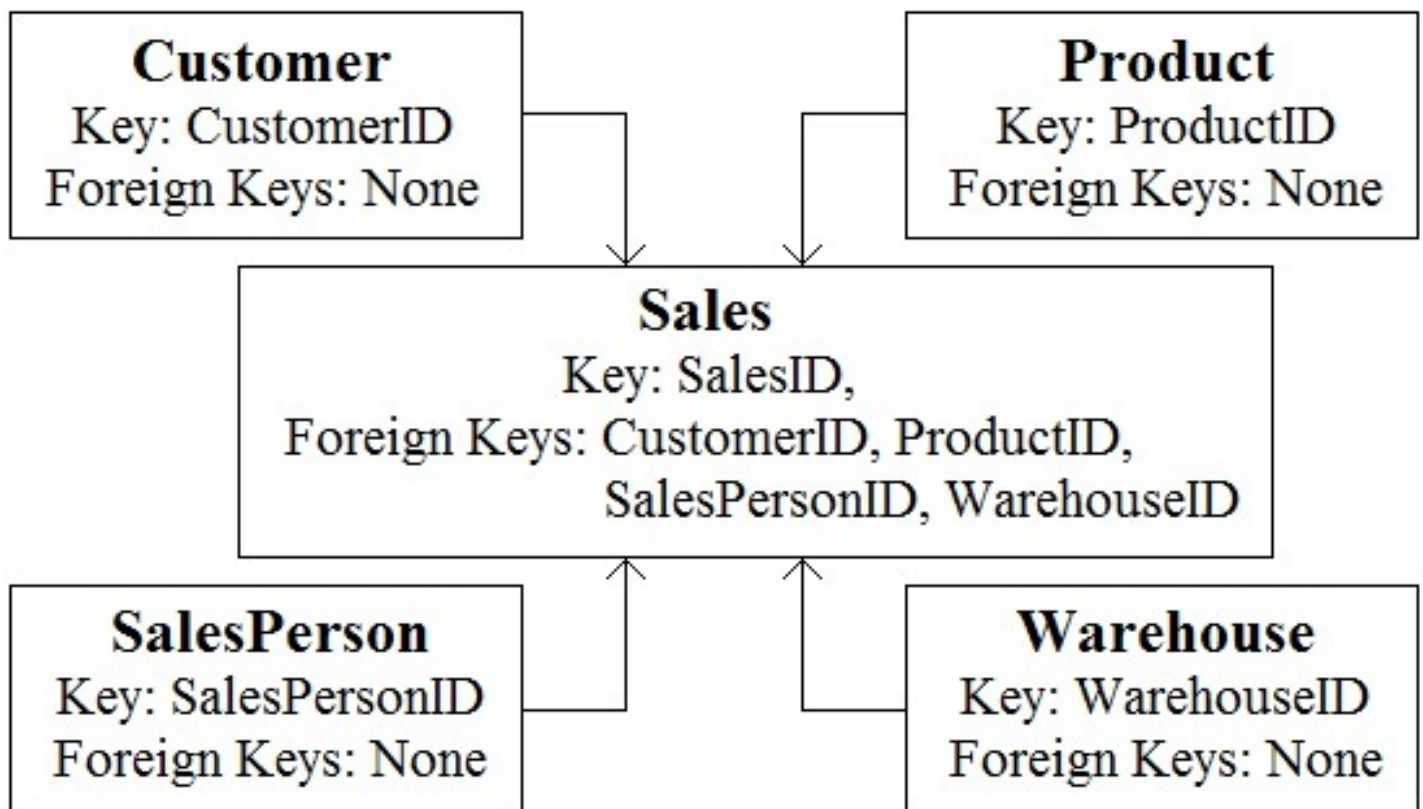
**Customer**
Key: CustomerID
Foreign Keys: None

**Product**
Key: ProductID
Foreign Keys: None

**Sales**
Key: SalesID,
Foreign Keys: CustomerID, ProductID,
SalesPersonID, WarehouseID

**SalesPerson**
Key: SalesPersonID
Foreign Keys: None

**Warehouse**
Key: WarehouseID
Foreign Keys: None